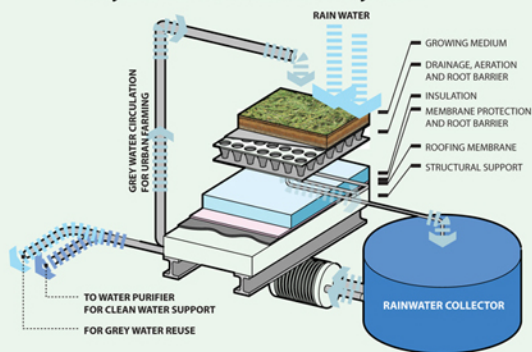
RAIN WATER

GREY WATER CIRCULATION FOR URBAN FARMING

GROWING MEDIUM

DRAINAGE, AERATION AND ROOT BARRIER

INSULATION

MEMBRANE PROTECTION AND ROOT BARRIER

ROOFING MEMBRANE

STRUCTURAL SUPPORT

TO WATER PURIFIER FOR CLEAN WATER SUPPORT

FOR GREY WATER REUSE

RAINWATER COLLECTOR